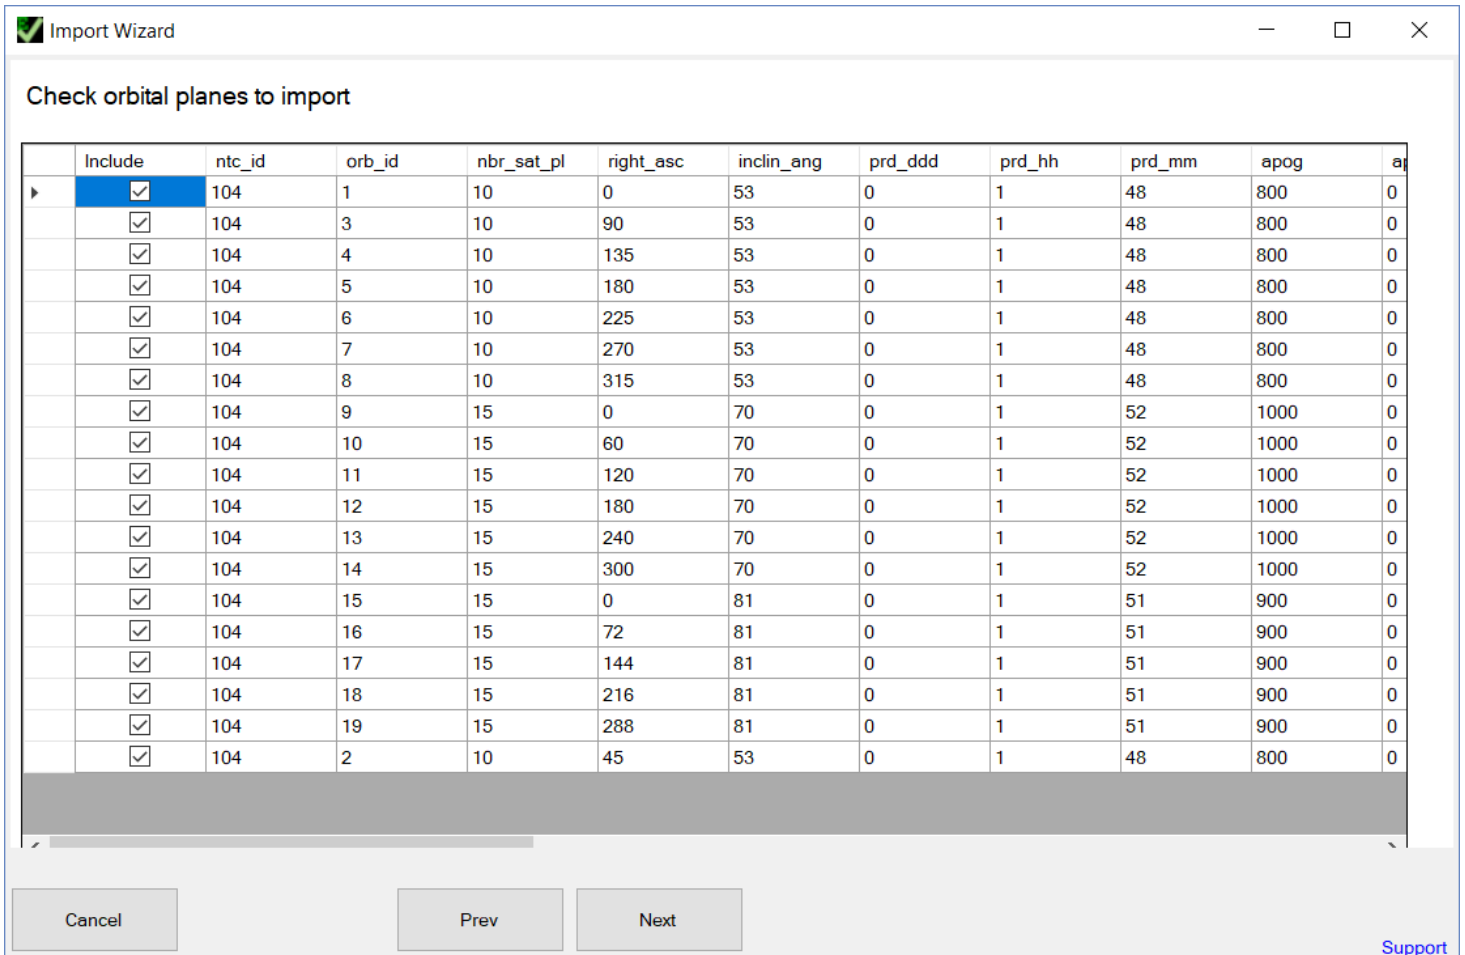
Import Wizard

Check orbital planes to import

| Include | ntc_id | orb_id | nbr_sat_pl | right_asc | inclin_ang | prd_ddd | prd_hh | prd_mm | apog | a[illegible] |
|---|---|---|---|---|---|---|---|---|---|---|
| ☑ | 104 | 1 | 10 | 0 | 53 | 0 | 1 | 48 | 800 | 0 |
| ☑ | 104 | 3 | 10 | 90 | 53 | 0 | 1 | 48 | 800 | 0 |
| ☑ | 104 | 4 | 10 | 135 | 53 | 0 | 1 | 48 | 800 | 0 |
| ☑ | 104 | 5 | 10 | 180 | 53 | 0 | 1 | 48 | 800 | 0 |
| ☑ | 104 | 6 | 10 | 225 | 53 | 0 | 1 | 48 | 800 | 0 |
| ☑ | 104 | 7 | 10 | 270 | 53 | 0 | 1 | 48 | 800 | 0 |
| ☑ | 104 | 8 | 10 | 315 | 53 | 0 | 1 | 48 | 800 | 0 |
| ☑ | 104 | 9 | 15 | 0 | 70 | 0 | 1 | 52 | 1000 | 0 |
| ☑ | 104 | 10 | 15 | 60 | 70 | 0 | 1 | 52 | 1000 | 0 |
| ☑ | 104 | 11 | 15 | 120 | 70 | 0 | 1 | 52 | 1000 | 0 |
| ☑ | 104 | 12 | 15 | 180 | 70 | 0 | 1 | 52 | 1000 | 0 |
| ☑ | 104 | 13 | 15 | 240 | 70 | 0 | 1 | 52 | 1000 | 0 |
| ☑ | 104 | 14 | 15 | 300 | 70 | 0 | 1 | 52 | 1000 | 0 |
| ☑ | 104 | 15 | 15 | 0 | 81 | 0 | 1 | 51 | 900 | 0 |
| ☑ | 104 | 16 | 15 | 72 | 81 | 0 | 1 | 51 | 900 | 0 |
| ☑ | 104 | 17 | 15 | 144 | 81 | 0 | 1 | 51 | 900 | 0 |
| ☑ | 104 | 18 | 15 | 216 | 81 | 0 | 1 | 51 | 900 | 0 |
| ☑ | 104 | 19 | 15 | 288 | 81 | 0 | 1 | 51 | 900 | 0 |
| ☑ | 104 | 2 | 10 | 45 | 53 | 0 | 1 | 48 | 800 | 0 |

Cancel

Prev

Next

Support